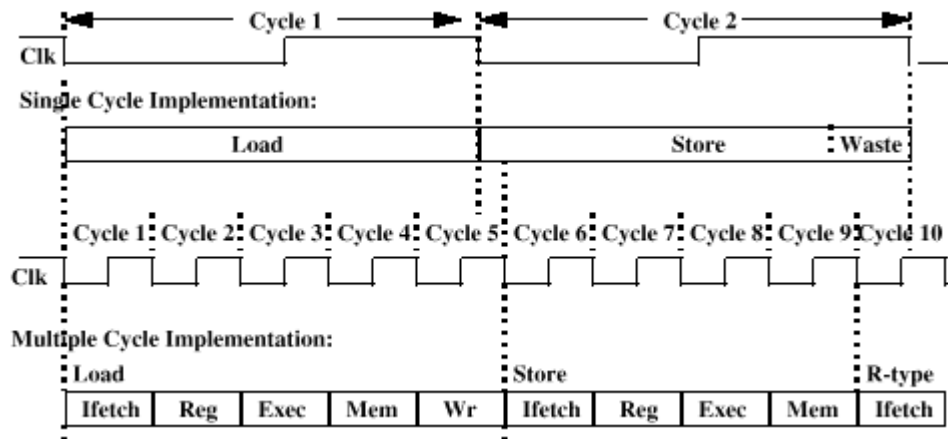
Cycle 1

Cycle 2

Clk

Single Cycle Implementation:

Load

Store

Waste

Cycle 1 Cycle 2 Cycle 3 Cycle 4 Cycle 5 Cycle 6 Cycle 7 Cycle 8 Cycle 9 Cycle 10

Clk

Multiple Cycle Implementation:

Load

Store

R-type

| Ifetch | Reg | Exec | Mem | Wr | Ifetch | Reg | Exec | Mem | Ifetch |
|---|---|---|---|---|---|---|---|---|---|